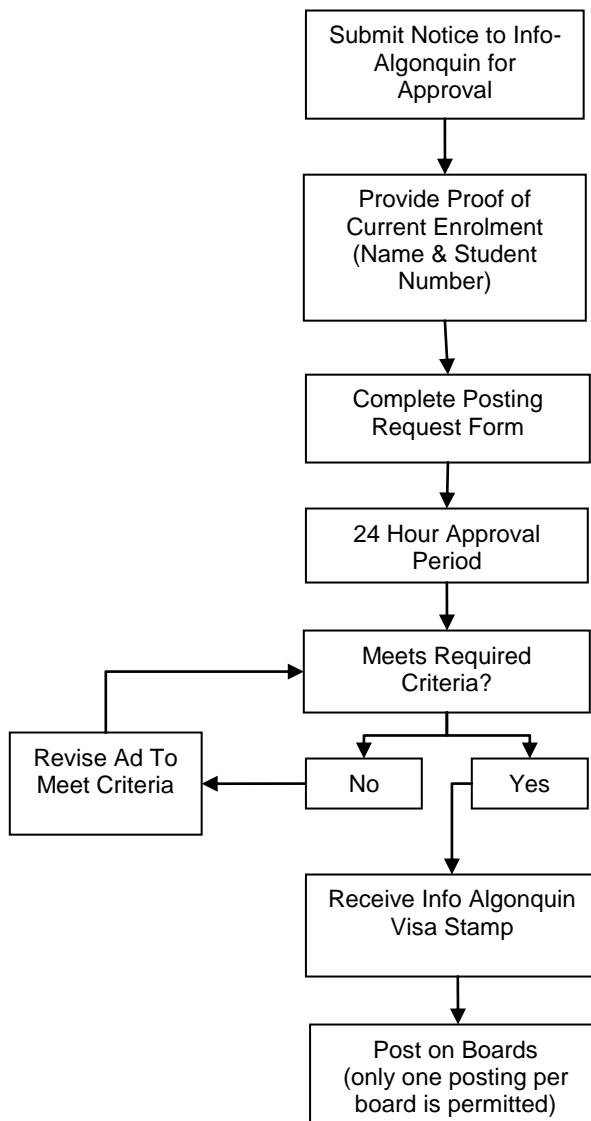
Submit Notice to Info-Algonquin for Approval

Provide Proof of Current Enrolment (Name & Student Number)

Complete Posting Request Form

24 Hour Approval Period

Meets Required Criteria?

Revise Ad To Meet Criteria

No

Yes

Receive Info Algonquin Visa Stamp

Post on Boards (only one posting per board is permitted)